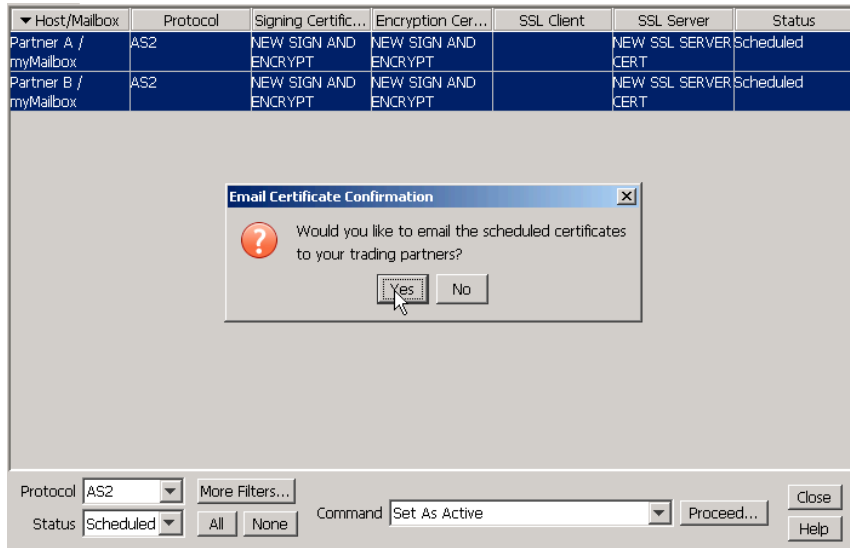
| ▾ Host/Mailbox | Protocol | Signing Certific... | Encryption Cer... | SSL Client | SSL Server | Status |
|---|---|---|---|---|---|---|
| Partner A / myMailbox | AS2 | NEW SIGN AND ENCRYPT | NEW SIGN AND ENCRYPT | | NEW SSL SERVER CERT | Scheduled |
| Partner B / myMailbox | AS2 | NEW SIGN AND ENCRYPT | NEW SIGN AND ENCRYPT | | NEW SSL SERVER CERT | Scheduled |

Email Certificate Confirmation

Would you like to email the scheduled certificates to your trading partners?

Yes No

Protocol AS2
More Filters...
Status Scheduled
All None
Command Set As Active
Proceed...
Close
Help